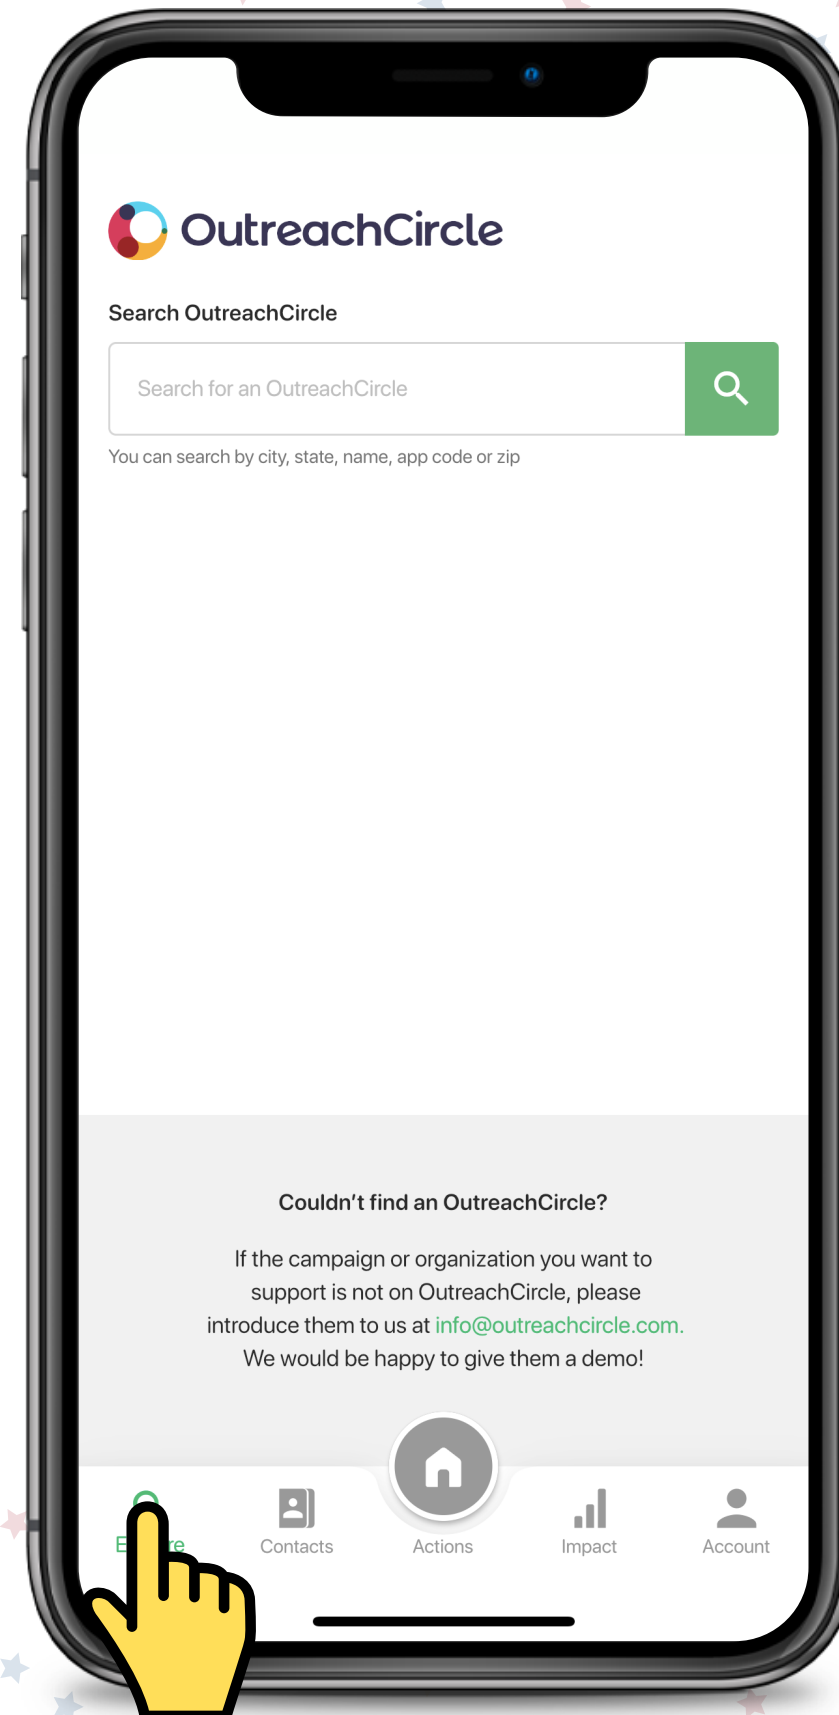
OutreachCircle

Search OutreachCircle

Search for an OutreachCircle

You can search by city, state, name, app code or zip

Couldn't find an OutreachCircle?

If the campaign or organization you want to support is not on OutreachCircle, please introduce them to us at info@outreachcircle.com. We would be happy to give them a demo!

E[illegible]re Contacts Actions Impact Account